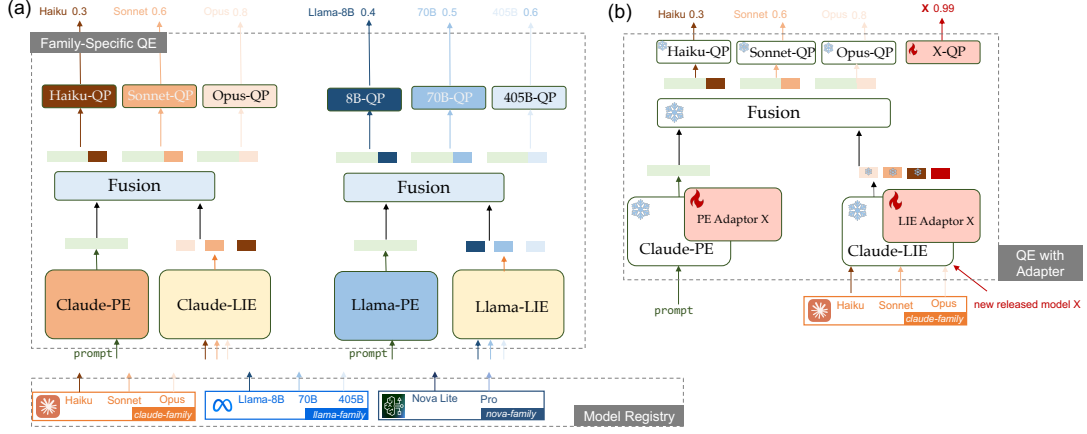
(a)

Haiku 0.3 Sonnet 0.6 Opus 0.8

Llama-8B 0.4 70B 0.5 405B 0.6

Family-Specific QE

Haiku-QP Sonnet-QP Opus-QP

8B-QP 70B-QP 405B-QP

Fusion

Fusion

Claude-PE Claude-LIE

Llama-PE Llama-LIE

prompt

prompt

Haiku Sonnet Opus claude-family

Llama-8B 70B 405B llama-family

Nova Lite Pro nova-family

Model Registry

(b)

Haiku 0.3 Sonnet 0.6 Opus 0.8 X 0.99

Haiku-QP Sonnet-QP Opus-QP X-QP

Fusion

PE Adaptor X

Claude-PE

LIE Adaptor X

Claude-LIE

QE with Adapter

prompt

Haiku Sonnet Opus claude-family

new released model X